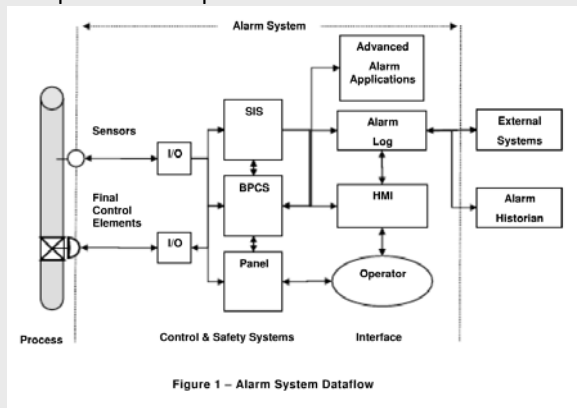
Alarm System

Advanced Alarm Applications

SIS

Alarm Log

External Systems

Sensors

I/O

Final Control Elements

BPCS

HMI

Alarm Historian

I/O

Panel

Operator

Process

Control & Safety Systems

Interface

Figure 1 – Alarm System Dataflow